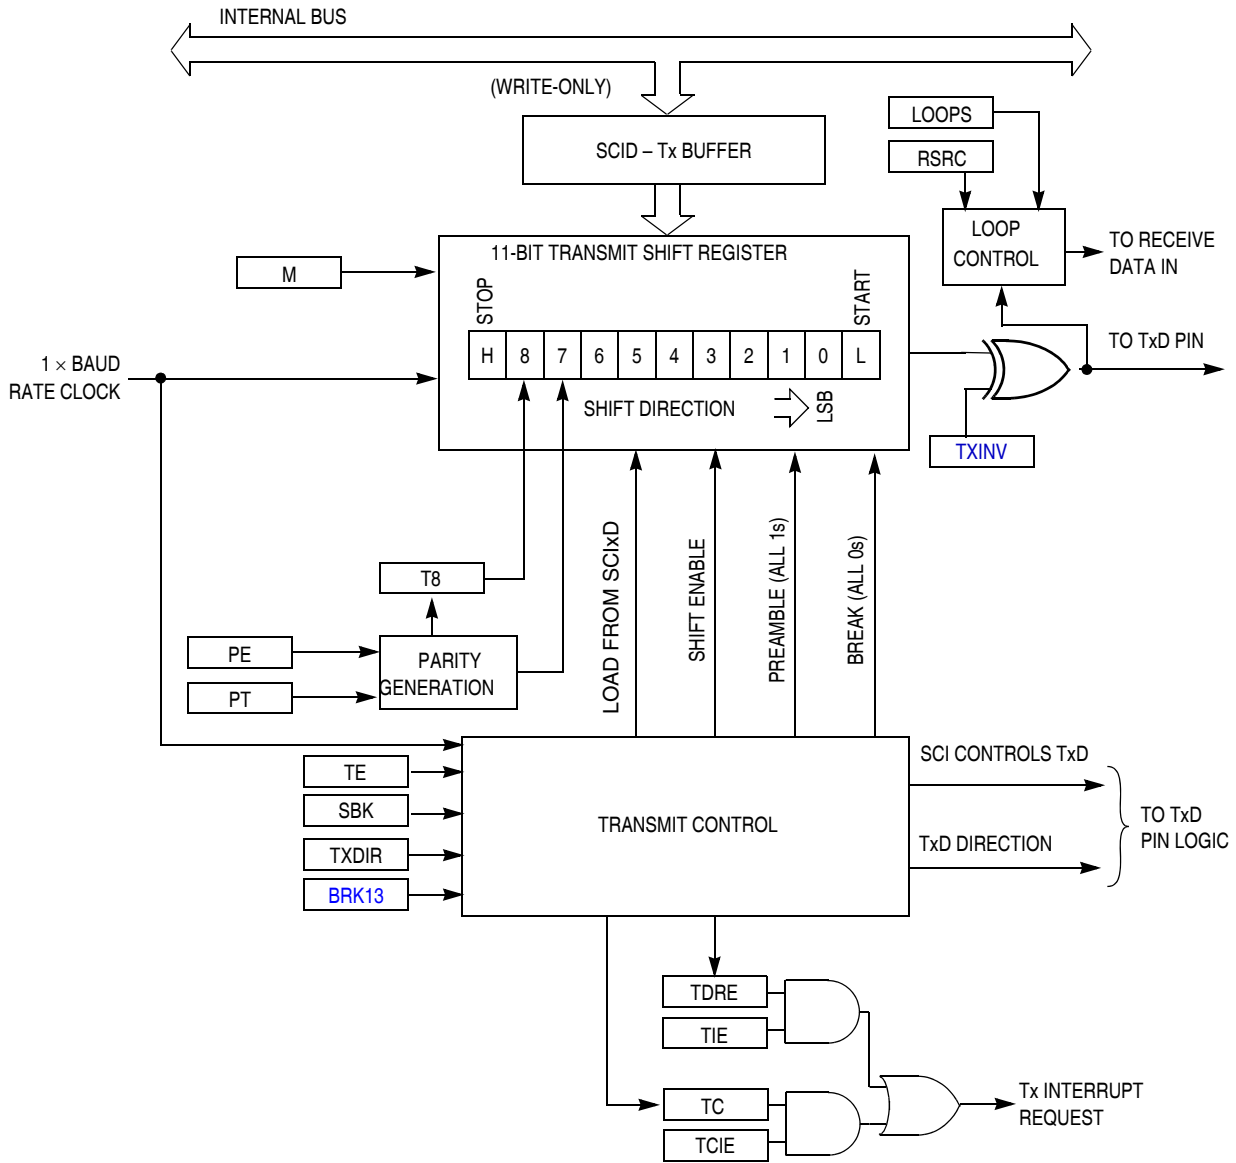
INTERNAL BUS

(WRITE-ONLY)

SCID – Tx BUFFER

LOOPS

RSRC

LOOP CONTROL

TO RECEIVE DATA IN

11-BIT TRANSMIT SHIFT REGISTER

M

STOP

START

| H | 8 | 7 | 6 | 5 | 4 | 3 | 2 | 1 | 0 | L |
|---|---|---|---|---|---|---|---|---|---|---|

TO TxD PIN

1 $\times$ BAUD RATE CLOCK

SHIFT DIRECTION

LSB

TXINV

LOAD FROM SCIxD

SHIFT ENABLE

PREAMBLE (ALL 1s)

BREAK (ALL 0s)

T8

PE

PT

PARITY GENERATION

TE

SBK

TXDIR

BRK13

TRANSMIT CONTROL

SCI CONTROLS TxD

TxD DIRECTION

TO TxD PIN LOGIC

TDRE

TIE

TC

TCIE

Tx INTERRUPT REQUEST